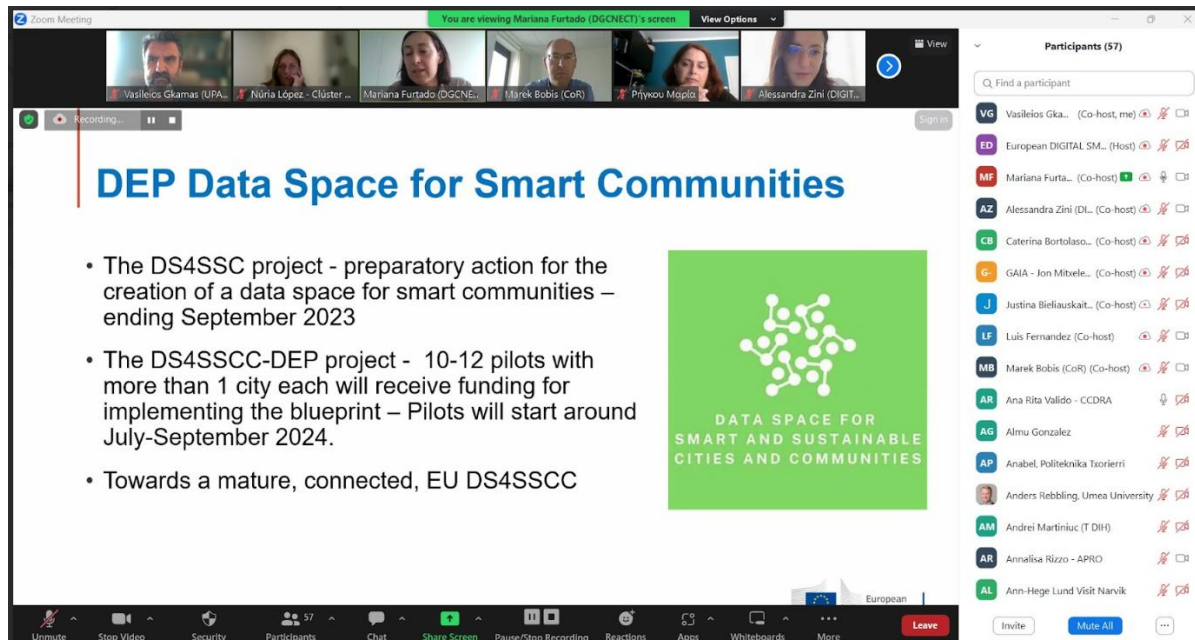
Zoom Meeting

You are viewing Mariana Furtado (DGCNECT)'s screen   View Options

View

Vasileios Gkamas (UPA...   Núria López - Clúster ...   Mariana Furtado (DGCNE...   Marek Bobis (CoR)   Ρήγκου Μαρία   Alessandra Zini (DIGIT...

Recording...

Sign in

DEP Data Space for Smart Communities

• The DS4SSC project - preparatory action for the creation of a data space for smart communities – ending September 2023

• The DS4SSCC-DEP project - 10-12 pilots with more than 1 city each will receive funding for implementing the blueprint – Pilots will start around July-September 2024.

• Towards a mature, connected, EU DS4SSCC

DATA SPACE FOR SMART AND SUSTAINABLE CITIES AND COMMUNITIES

European

Participants (57)

Find a participant

VG Vasileios Gka... (Co-host, me)
ED European DIGITAL SM... (Host)
MF Mariana Furta... (Co-host)
AZ Alessandra Zini (DI... (Co-host)
CB Caterina Bortolaso... (Co-host)
G- GAIA - Jon Mitxele... (Co-host)
J Justina Bieliauskait... (Co-host)
LF Luis Fernandez (Co-host)
MB Marek Bobis (CoR) (Co-host)
AR Ana Rita Valido - CCDRA
AG Almu Gonzalez
AP Anabel, Politeknika Txorierri
Anders Rebbling, Umea University
AM Andrei Martiniuc (T DIH)
AR Annalisa Rizzo - APRO
AL Ann-Hege Lund Visit Narvik

Invite   Mute All   ...

Unmute   Stop Video   Security   Participants 57   Chat   Share Screen   Pause/Stop Recording   Reactions   Apps   Whiteboards   More   Leave